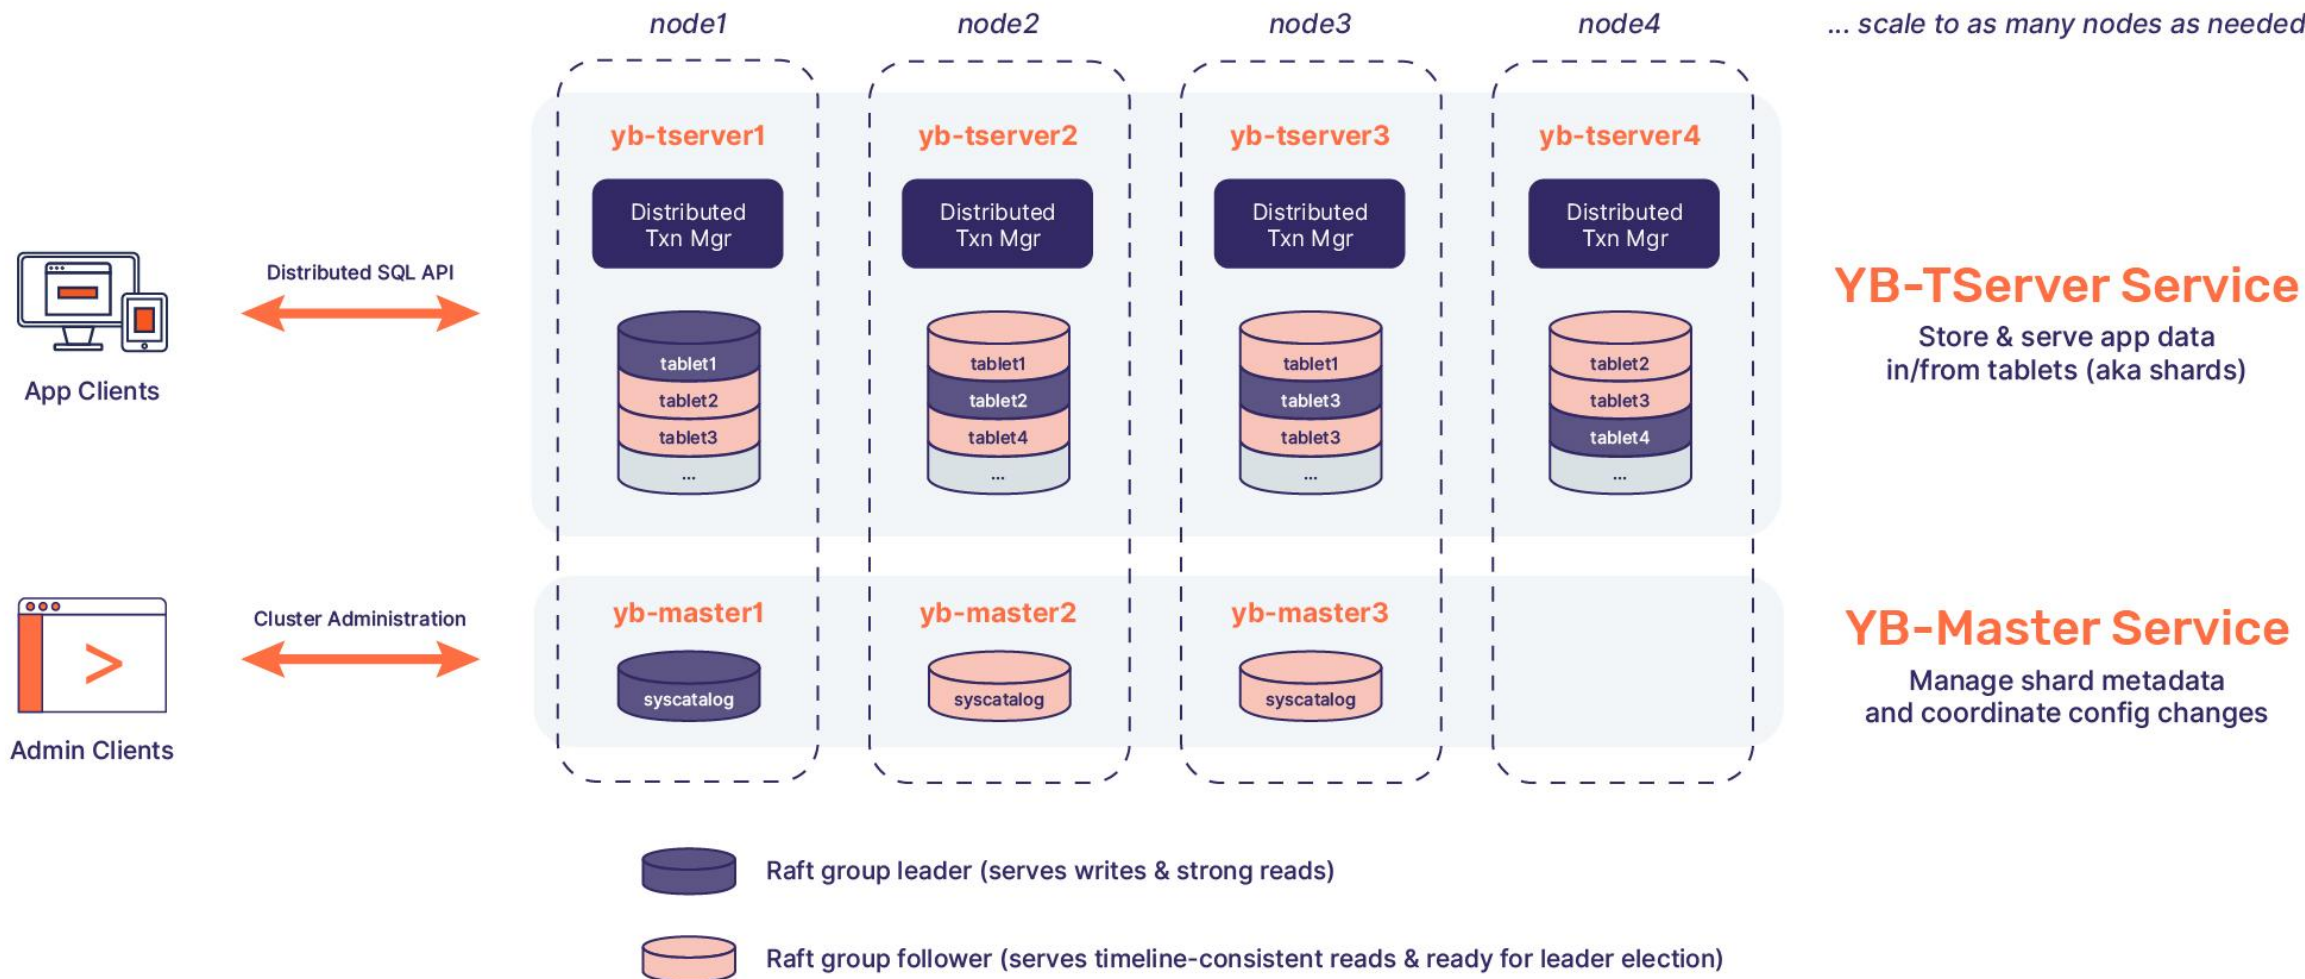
node1 node2 node3 node4 ... scale to as many nodes as needed

yb-tserver1
Distributed Txn Mgr
tablet1
tablet2
tablet3
...

yb-tserver2
Distributed Txn Mgr
tablet1
tablet2
tablet4
...

yb-tserver3
Distributed Txn Mgr
tablet1
tablet3
tablet3
...

yb-tserver4
Distributed Txn Mgr
tablet2
tablet3
tablet4
...

App Clients

Distributed SQL API

YB-TServer Service
Store & serve app data in/from tablets (aka shards)

Admin Clients

Cluster Administration

yb-master1
syscatalog

yb-master2
syscatalog

yb-master3
syscatalog

YB-Master Service
Manage shard metadata and coordinate config changes

Raft group leader (serves writes & strong reads)

Raft group follower (serves timeline-consistent reads & ready for leader election)